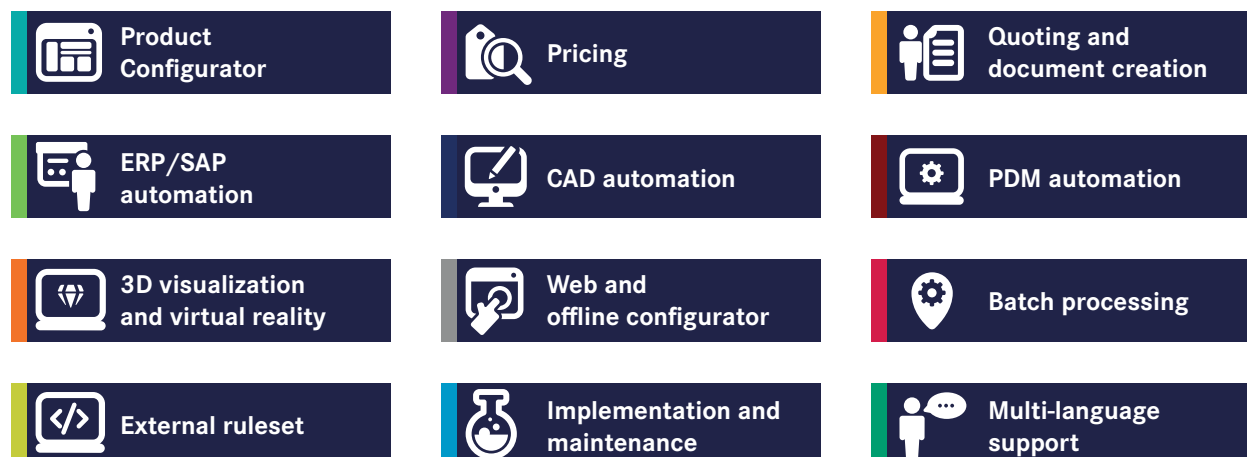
Product Configurator

Pricing

Quoting and document creation

ERP/SAP automation

CAD automation

PDM automation

3D visualization and virtual reality

Web and offline configurator

Batch processing

External ruleset

Implementation and maintenance

Multi-language support